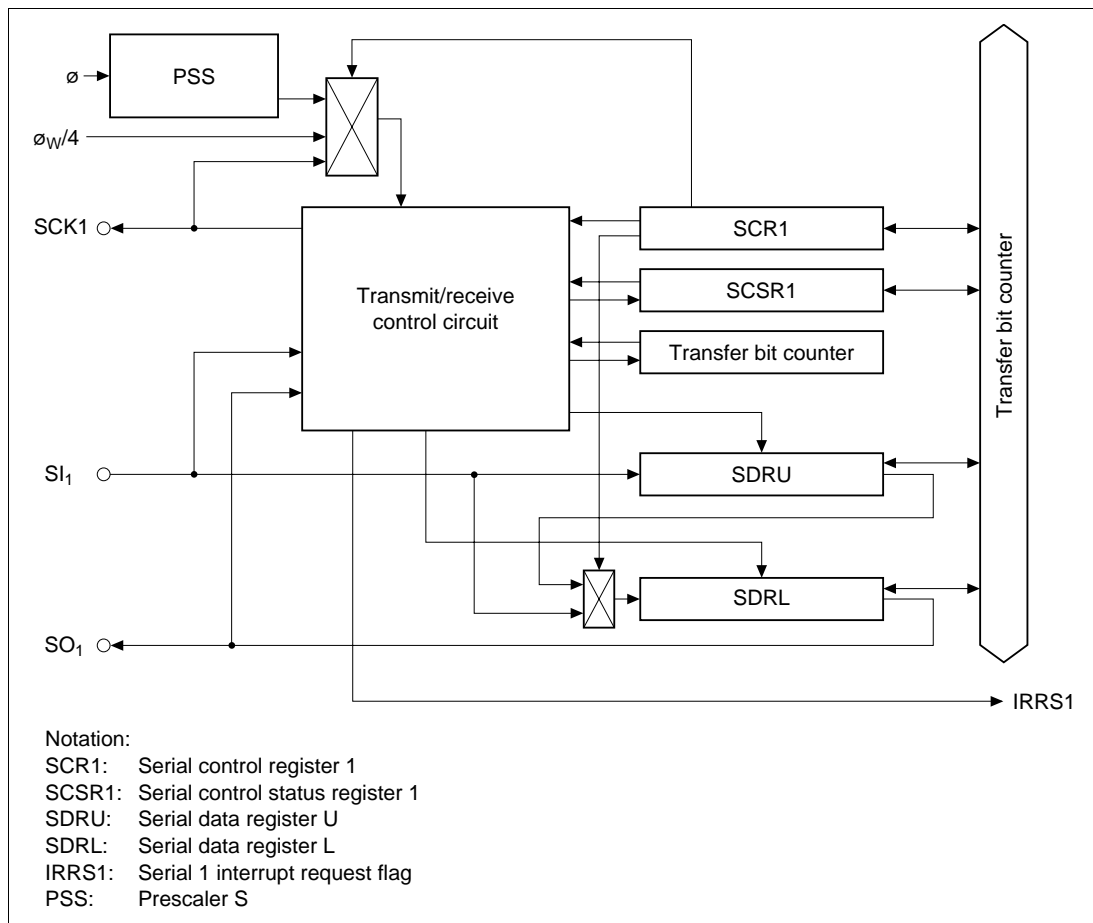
ø
PSS
$ø_W/4$
SCK1
Transmit/receive control circuit
SCR1
SCSR1
Transfer bit counter
Transfer bit counter
$SI_1$
SDRU
SDRL
$SO_1$
IRRS1

Notation:
SCR1: Serial control register 1
SCSR1: Serial control status register 1
SDRU: Serial data register U
SDRL: Serial data register L
IRRS1: Serial 1 interrupt request flag
PSS: Prescaler S